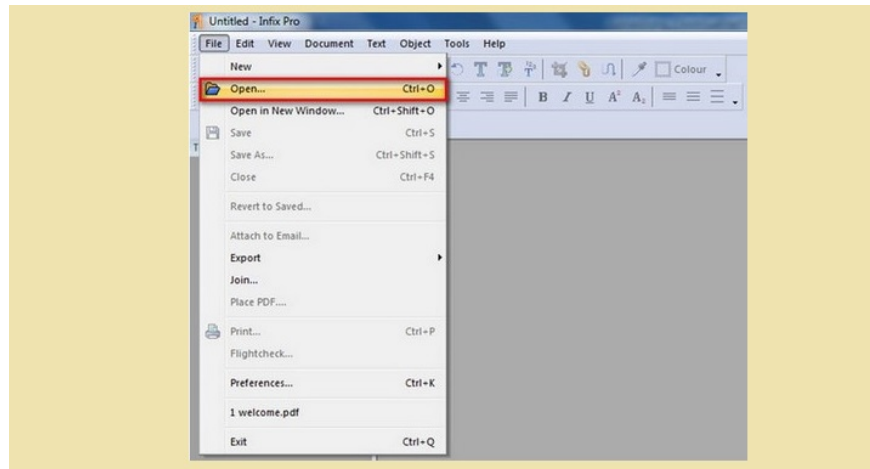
Untitled - Infix Pro

File Edit View Document Text Object Tools Help

New
Open... Ctrl+O
Open in New Window... Ctrl+Shift+O
Save Ctrl+S
Save As... Ctrl+Shift+S
Close Ctrl+F4
Revert to Saved...
Attach to Email...
Export
Join...
Place PDF....
Print... Ctrl+P
Flightcheck...
Preferences... Ctrl+K
1 welcome.pdf
Exit Ctrl+Q

Colour

B I U A A